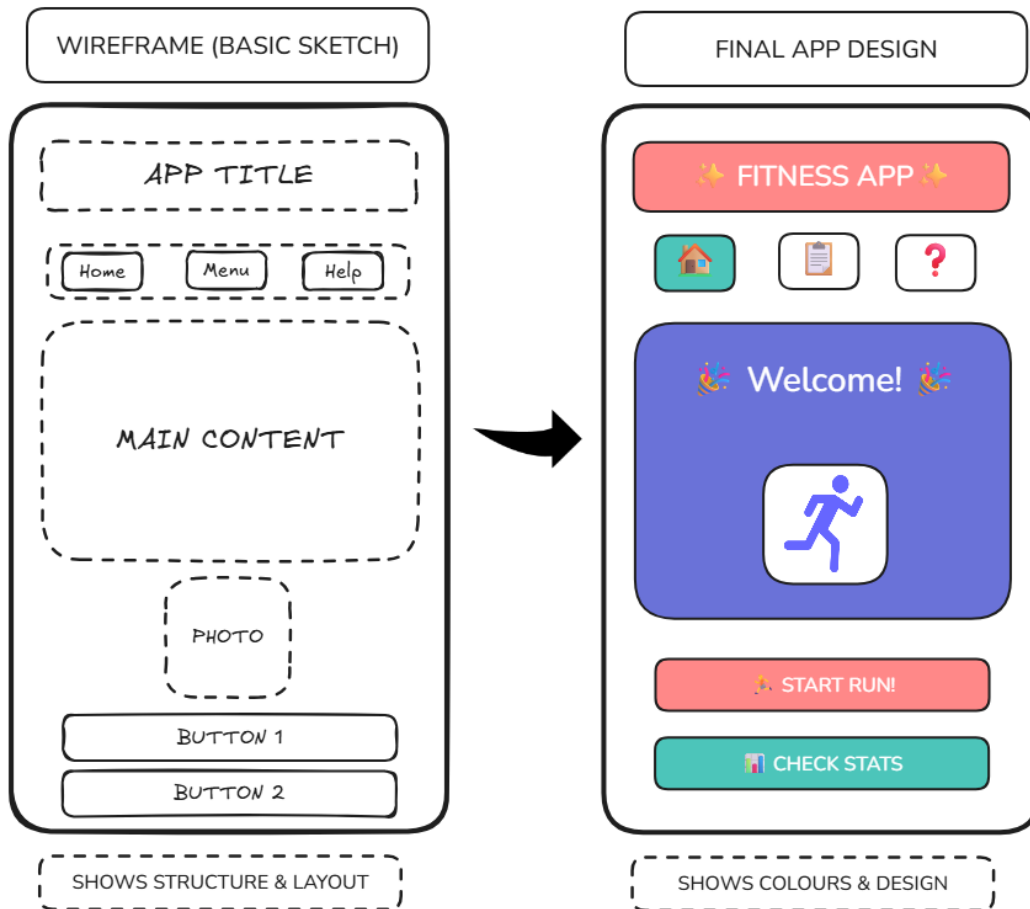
WIREFRAME (BASIC SKETCH)

APP TITLE

Home
Menu
Help

MAIN CONTENT

PHOTO

BUTTON 1

BUTTON 2

SHOWS STRUCTURE & LAYOUT

FINAL APP DESIGN

✨ FITNESS APP ✨

🏠
📋
❓

🎉 Welcome! 🎉

🏃

🏃 START RUN!

📊 CHECK STATS

SHOWS COLOURS & DESIGN